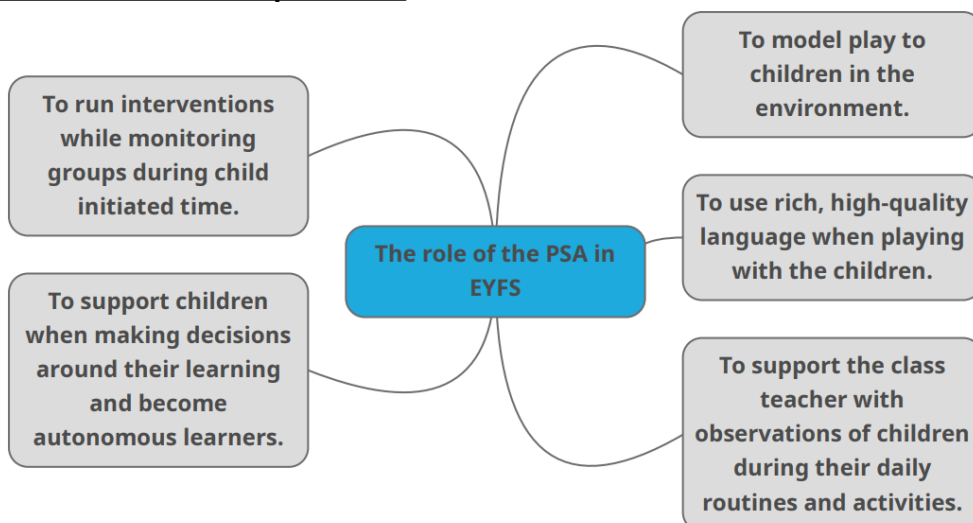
The role of the PSA in EYFS

To run interventions while monitoring groups during child initiated time.

To support children when making decisions around their learning and become autonomous learners.

To model play to children in the environment.

To use rich, high-quality language when playing with the children.

To support the class teacher with observations of children during their daily routines and activities.